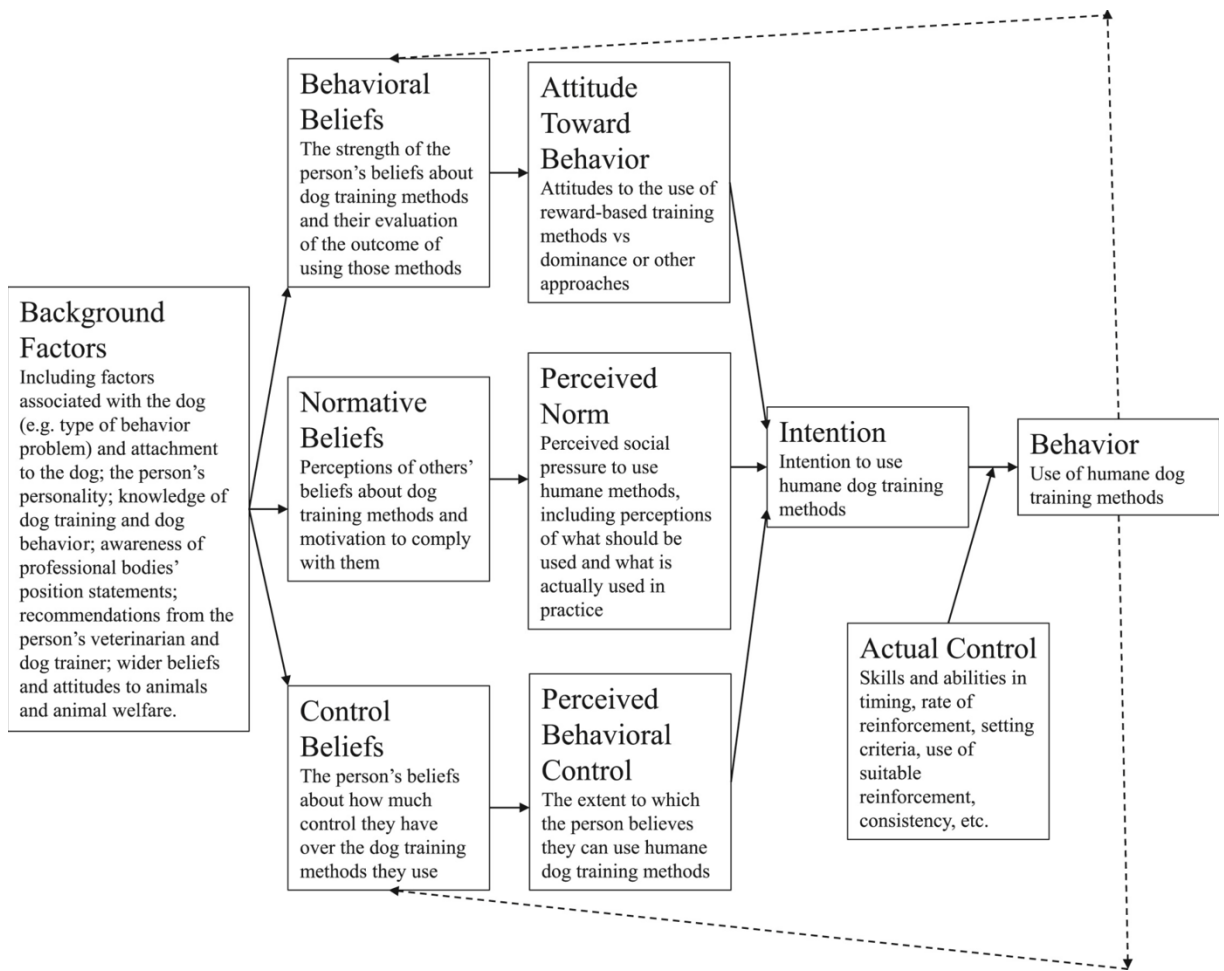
Background Factors
Including factors associated with the dog (e.g. type of behavior problem) and attachment to the dog; the person's personality; knowledge of dog training and dog behavior; awareness of professional bodies' position statements; recommendations from the person's veterinarian and dog trainer; wider beliefs and attitudes to animals and animal welfare.

Behavioral Beliefs
The strength of the person's beliefs about dog training methods and their evaluation of the outcome of using those methods

Normative Beliefs
Perceptions of others' beliefs about dog training methods and motivation to comply with them

Control Beliefs
The person's beliefs about how much control they have over the dog training methods they use

Attitude Toward Behavior
Attitudes to the use of reward-based training methods vs dominance or other approaches

Perceived Norm
Perceived social pressure to use humane methods, including perceptions of what should be used and what is actually used in practice

Perceived Behavioral Control
The extent to which the person believes they can use humane dog training methods

Intention
Intention to use humane dog training methods

Behavior
Use of humane dog training methods

Actual Control
Skills and abilities in timing, rate of reinforcement, setting criteria, use of suitable reinforcement, consistency, etc.